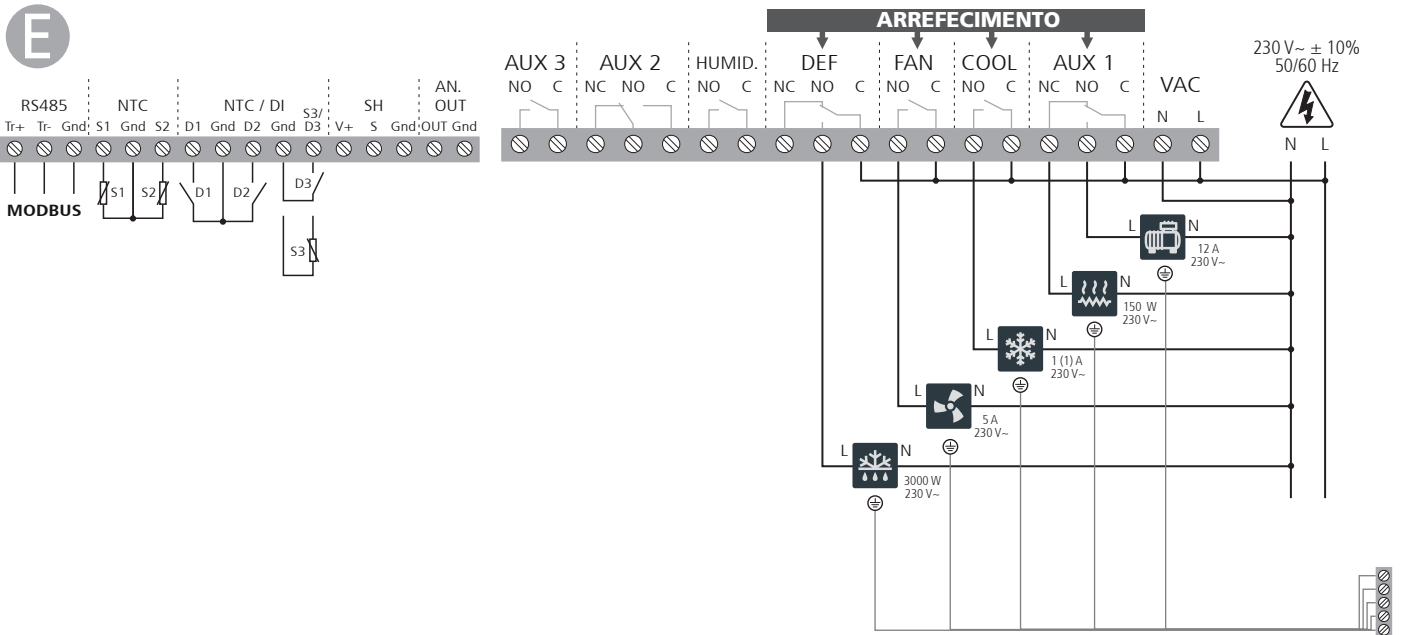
E

RS485
Tr+ Tr- Gnd
NTC
S1 Gnd S2
NTC / DI
D1 Gnd D2 Gnd
S3/ D3
SH
V+ S Gnd
AN. OUT
OUT Gnd

MODBUS
S1 S2
D1 D2
D3
S3

ARREFECIMENTO

AUX 3
NO C
AUX 2
NC NO C
HUMID.
NO C
DEF
NC NO C
FAN
NO C
COOL
NO C
AUX 1
NC NO C
VAC
N L

230 V~ ± 10%
50/60 Hz
N L

L N
12 A
230 V~

L N
150 W
230 V~

L N
1 (1) A
230 V~

L N
5 A
230 V~

L N
3000 W
230 V~